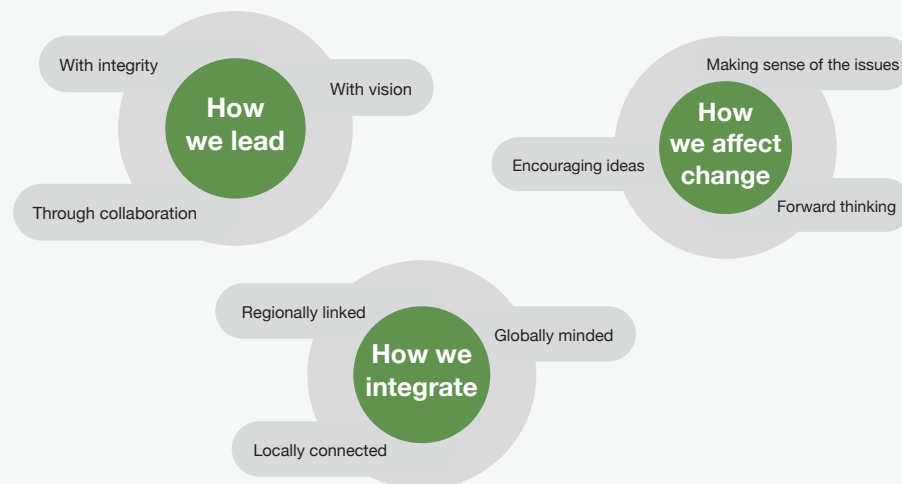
With integrity

How we lead

With vision

Through collaboration

Making sense of the issues

Encouraging ideas

How we affect change

Forward thinking

Regionally linked

How we integrate

Globally minded

Locally connected